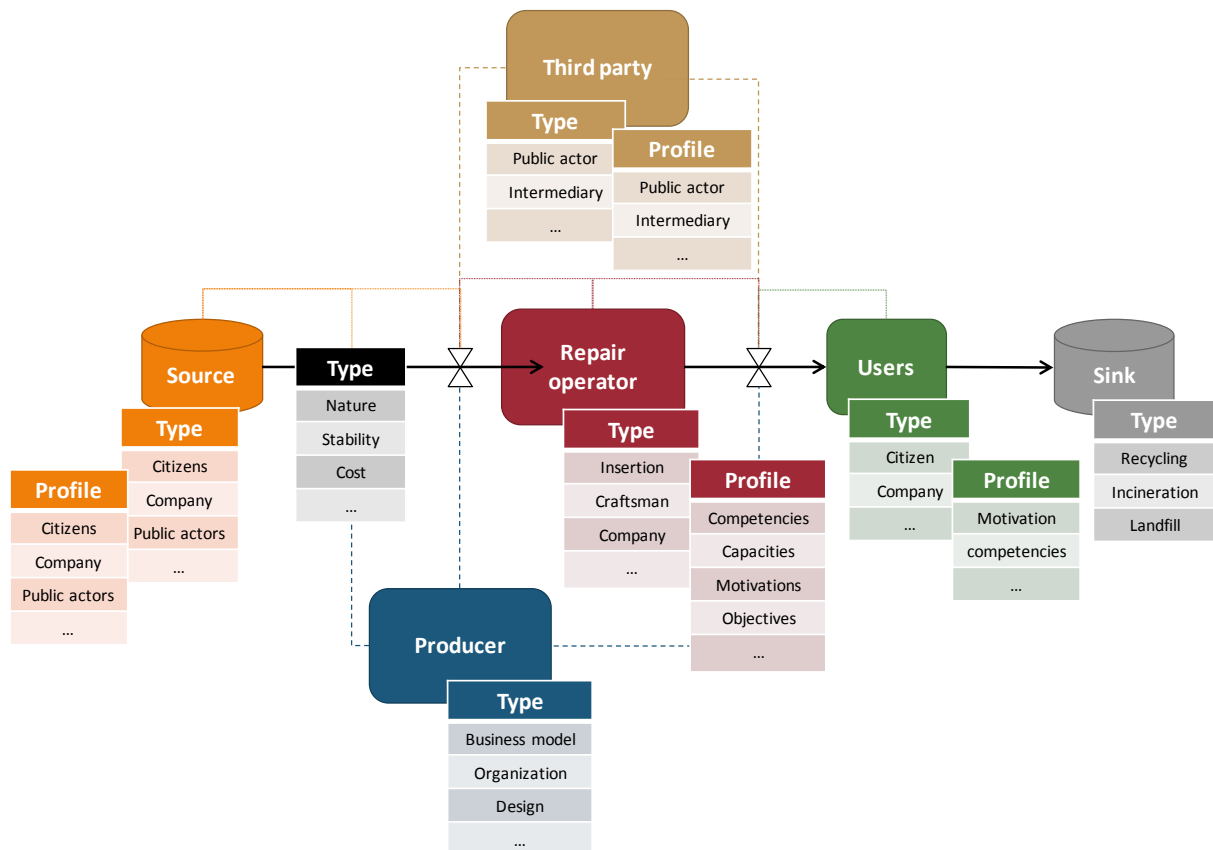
Third party

| Type |
|---|
| Public actor |
| Intermediary |
| … |

| Profile |
|---|
| Public actor |
| Intermediary |
| … |

Source

| Type |
|---|
| Citizens |
| Company |
| Public actors |
| … |

| Profile |
|---|
| Citizens |
| Company |
| Public actors |
| … |

| Type |
|---|
| Nature |
| Stability |
| Cost |
| … |

Repair operator

| Type |
|---|
| Insertion |
| Craftsman |
| Company |
| … |

| Profile |
|---|
| Competencies |
| Capacities |
| Motivations |
| Objectives |
| … |

Users

| Type |
|---|
| Citizen |
| Company |
| … |

| Profile |
|---|
| Motivation |
| competencies |
| … |

Sink

| Type |
|---|
| Recycling |
| Incineration |
| Landfill |

Producer

| Type |
|---|
| Business model |
| Organization |
| Design |
| … |